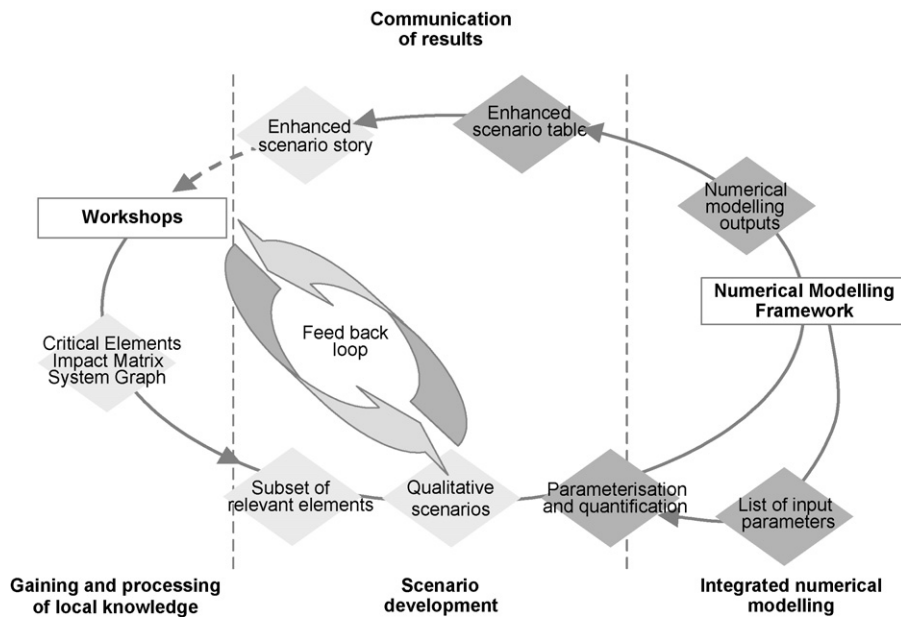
Communication of results

Enhanced scenario story

Enhanced scenario table

Workshops

Numerical modelling outputs

Feed back loop

Numerical Modelling Framework

Critical Elements Impact Matrix System Graph

Subset of relevant elements

Qualitative scenarios

Parameterisation and quantification

List of input parameters

Gaining and processing of local knowledge

Scenario development

Integrated numerical modelling